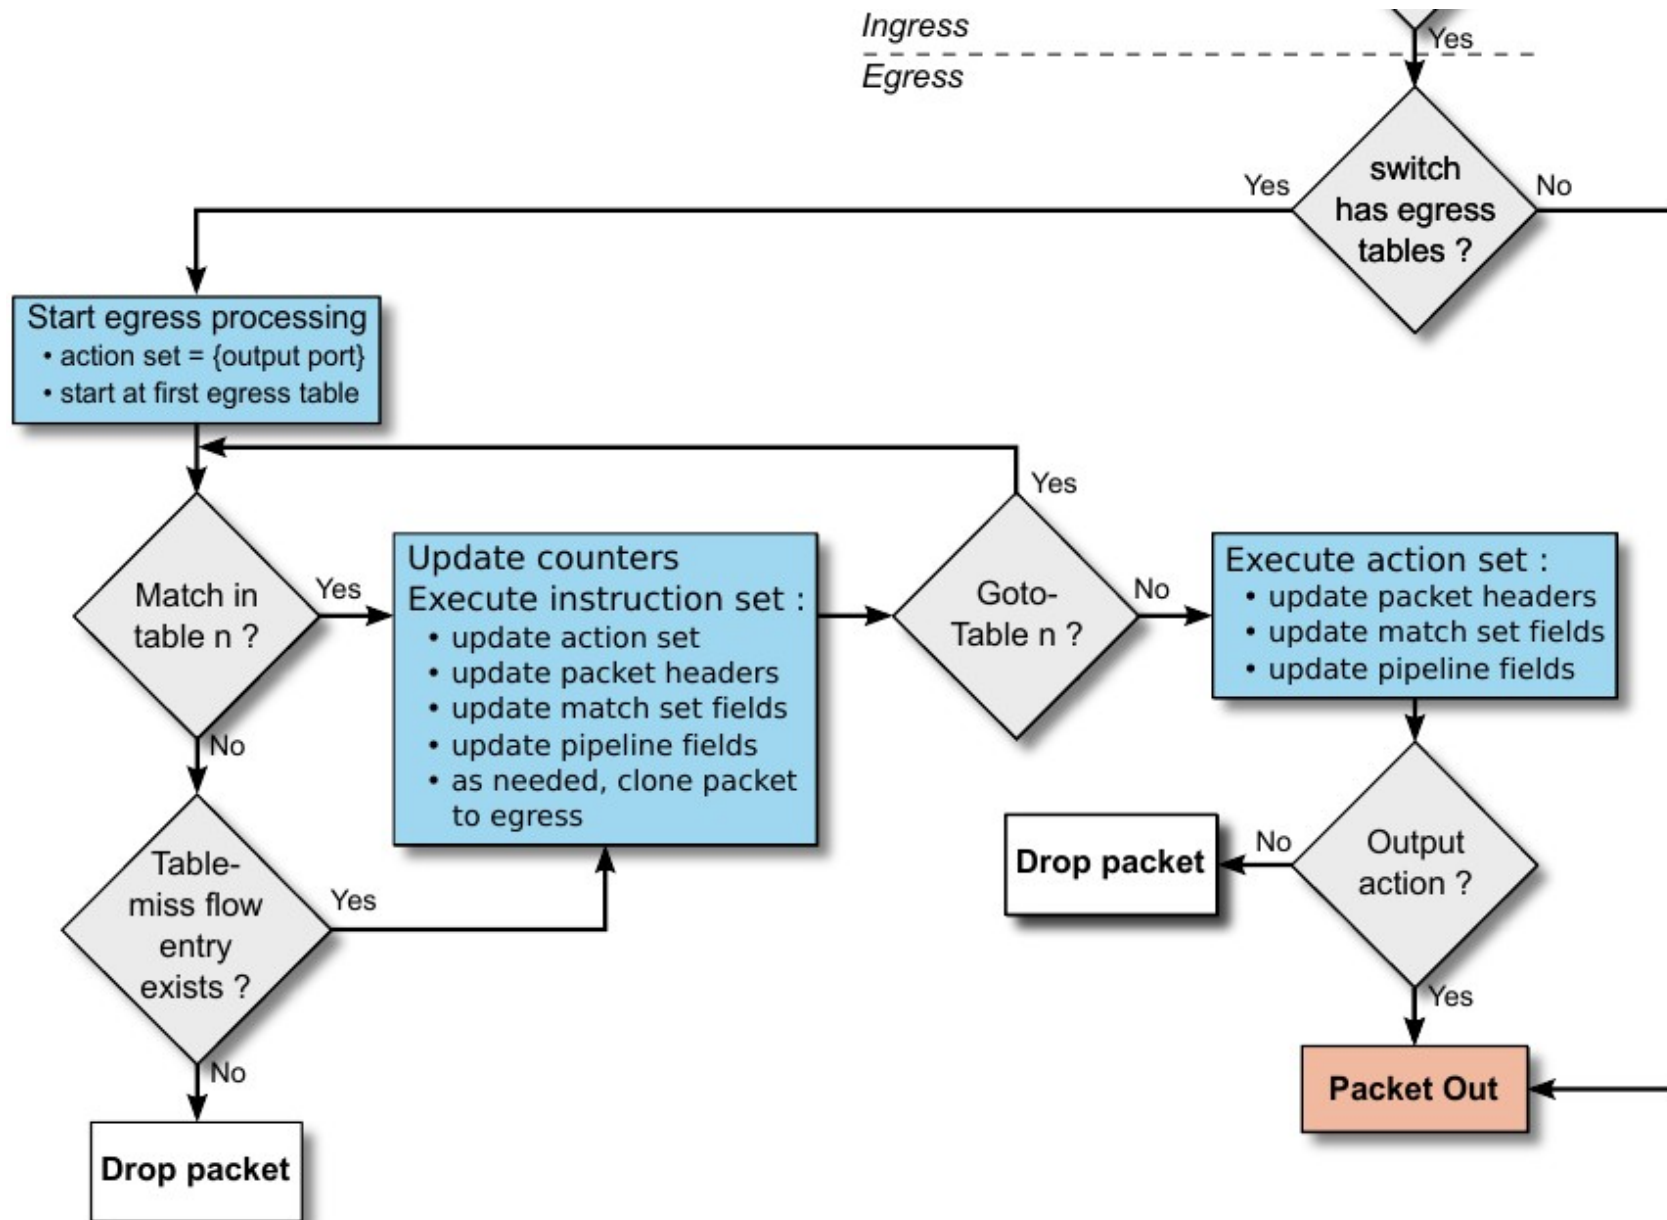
Ingress
Yes
Egress

Yes
switch has egress tables ?
No

Start egress processing
• action set = {output port}
• start at first egress table

Yes

Match in table n ?
Yes

Update counters
Execute instruction set :
• update action set
• update packet headers
• update match set fields
• update pipeline fields
• as needed, clone packet to egress

Goto-Table n ?
No

Execute action set :
• update packet headers
• update match set fields
• update pipeline fields

No

Table-miss flow entry exists ?
Yes

Drop packet
No
Output action ?
Yes

No

Packet Out

Drop packet